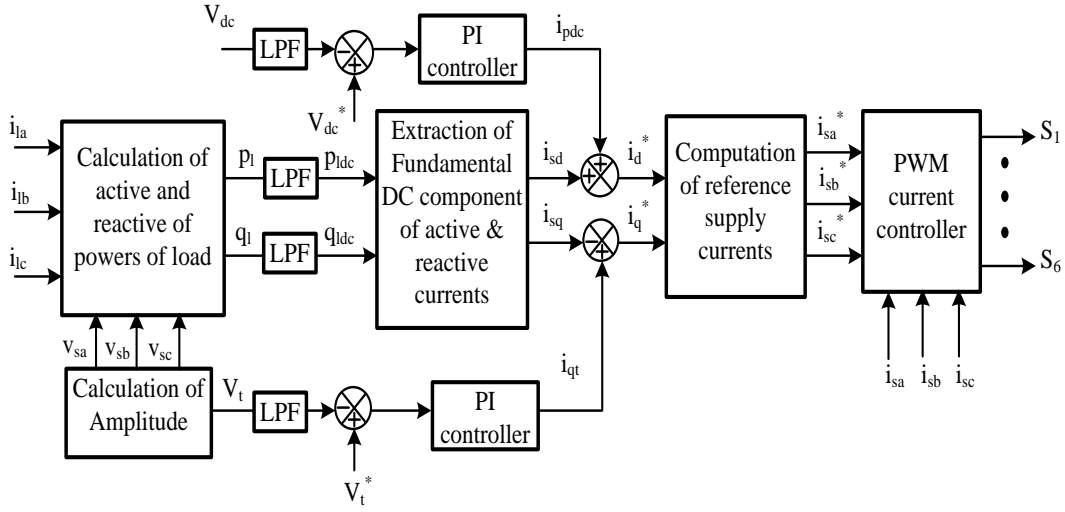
$V_{dc}$
LPF
−
+
PI controller
$i_{pdc}$
$V_{dc}^*$
$i_{la}$
$i_{lb}$
$i_{lc}$
Calculation of active and reactive of powers of load
$p_l$
LPF
$p_{ldc}$
$q_l$
LPF
$q_{ldc}$
Extraction of Fundamental DC component of active & reactive currents
$i_{sd}$
+
+
$i_d^*$
$i_{sq}$
−
+
$i_q^*$
Computation of reference supply currents
$i_{sa}^*$
$i_{sb}^*$
$i_{sc}^*$
PWM current controller
$S_1$
$S_6$
$v_{sa}$
$v_{sb}$
$v_{sc}$
Calculation of Amplitude
$V_t$
LPF
−
+
PI controller
$i_{qt}$
$V_t^*$
$i_{sa}$
$i_{sb}$
$i_{sc}$